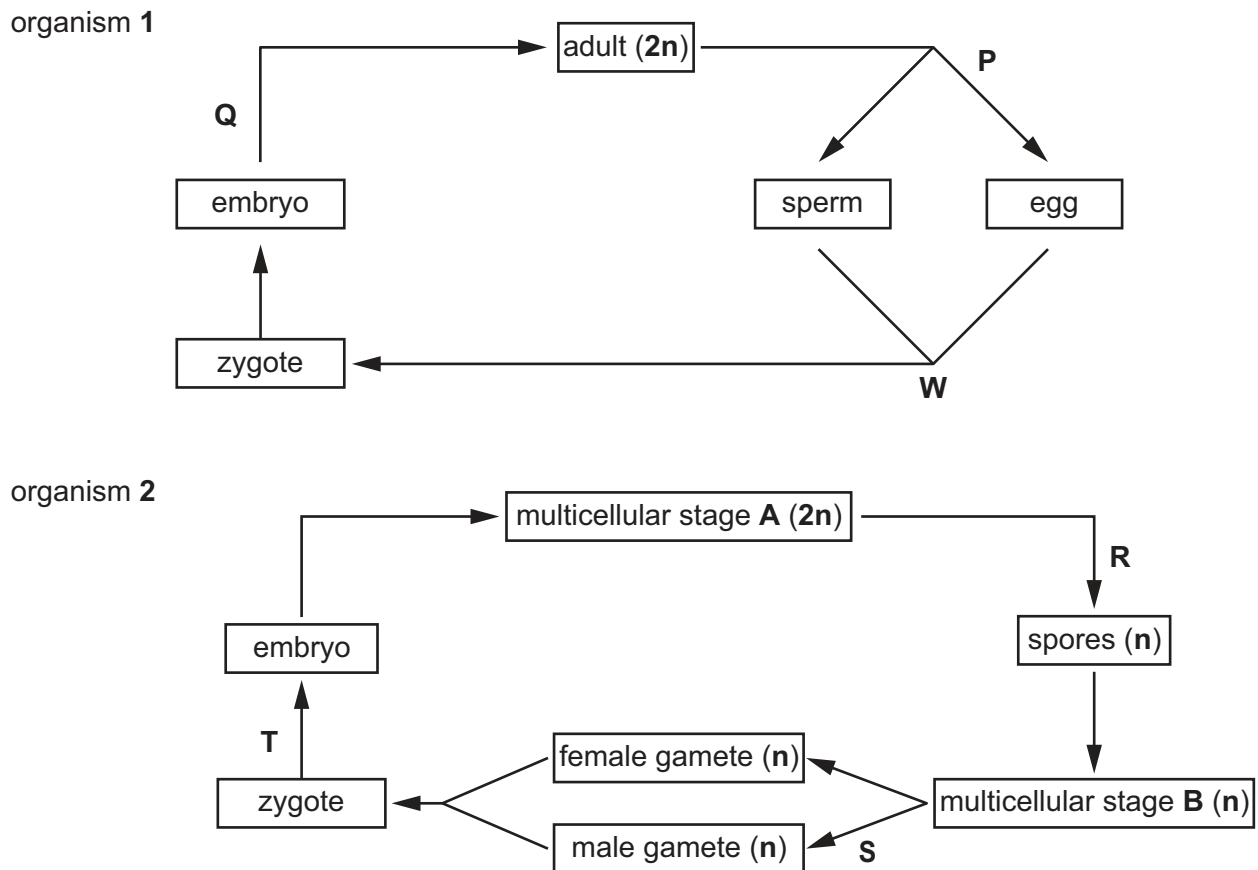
organism **1**

adult (**2n**)

P

Q

embryo

sperm

egg

zygote

W

organism **2**

multicellular stage **A** (**2n**)

R

embryo

spores (**n**)

T

female gamete (**n**)

zygote

multicellular stage **B** (**n**)

male gamete (**n**)

S